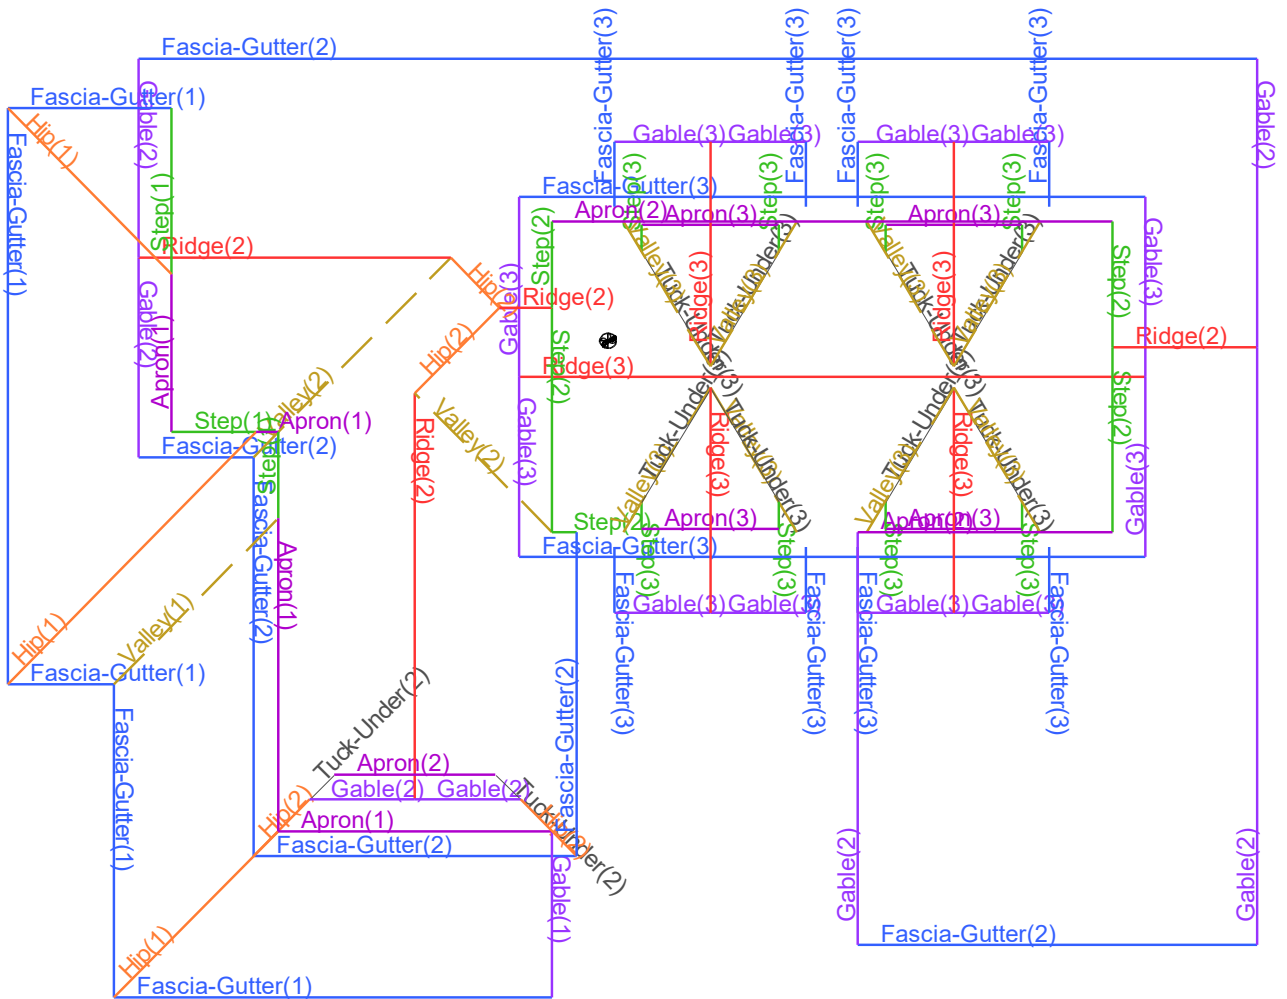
Fascia-Gutter(2)
Fascia-Gutter(1)
Hip(1)
Fascia-Gutter(1)
Gable(2)
Step(1)
Ridge(2)
Gable(2)
Apron(1)
Step(1)
Apron(1)
Valley(2)
Fascia-Gutter(2)
Step(1)
Fascia-Gutter(2)
Apron(1)
Hip(1)
Valley(1)
Fascia-Gutter(1)
Fascia-Gutter(1)
Hip(2)
Hip(2)
Ridge(2)
Valley(2)
Gable(3)
Ridge(2)
Step(2)
Step(2)
Ridge(3)
Gable(3)
Fascia-Gutter(3)
Fascia-Gutter(3)
Fascia-Gutter(3)
Fascia-Gutter(3)
Gable(3)
Gable(3)
Gable(3)
Gable(3)
Fascia-Gutter(3)
Fascia-Gutter(3)
Fascia-Gutter(3)
Apron(2)
Apron(3)
Apron(3)
Step(3)
Step(3)
Step(3)
Step(3)
Valley(3)
Tuck-Under(3)
Ridge(3)
Valley(3)
Tuck-Under(3)
Ridge(3)
Gable(2)
Gable(3)
Step(2)
Ridge(2)
Step(2)
Gable(3)
Tuck-Under(3)
Ridge(3)
Tuck-Under(3)
Valley(3)
Tuck-Under(3)
Ridge(3)
Tuck-Under(3)
Valley(3)
Step(2)
Apron(3)
Apron(2)
Apron(3)
Fascia-Gutter(3)
Step(3)
Step(3)
Step(3)
Step(3)
Gable(3)
Gable(3)
Gable(3)
Gable(3)
Fascia-Gutter(3)
Fascia-Gutter(3)
Fascia-Gutter(3)
Fascia-Gutter(3)
Tuck-Under(2)
Apron(2)
Gable(2)
Gable(2)
Tuck-Under(2)
Fascia-Gutter(2)
Hip(2)
Apron(1)
Fascia-Gutter(2)
Gable(1)
Hip(1)
Fascia-Gutter(1)
Gable(2)
Gable(2)
Fascia-Gutter(2)